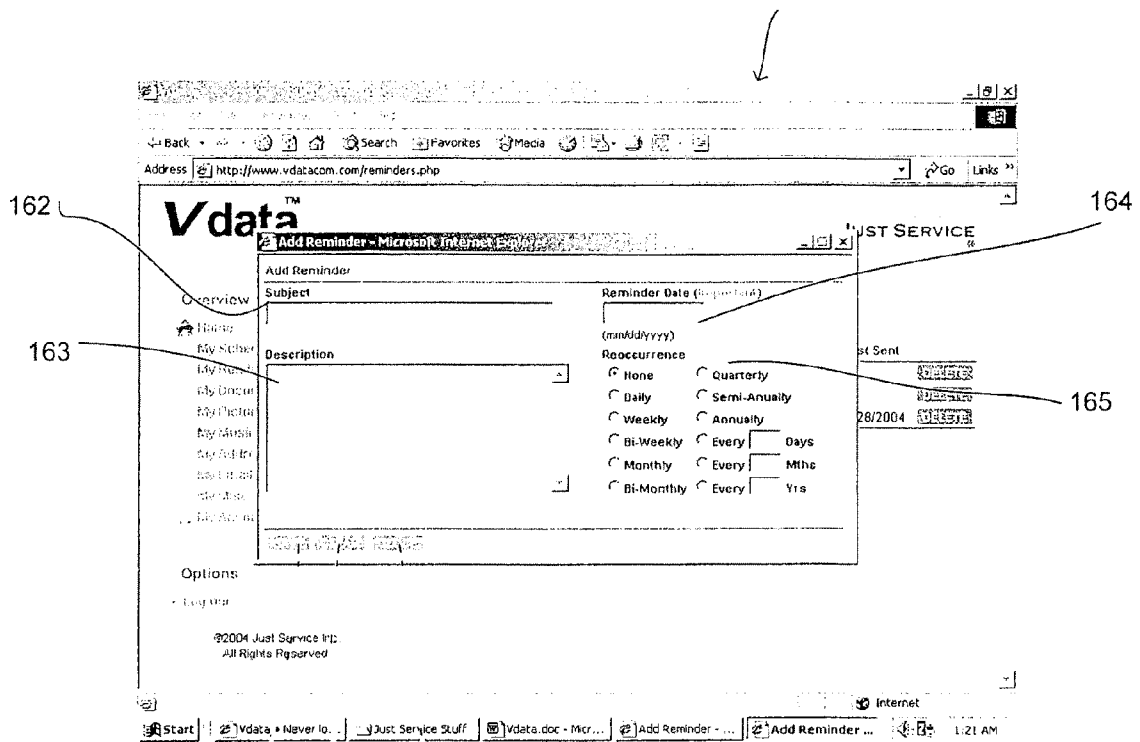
Back · Search Favorites Media

Address http://www.vdatacom.com/reminders.php

Go Links

Vdata™

JUST SERVICE

162

164

Add Reminder - Microsoft Internet Explorer

Add Reminder

Subject

Reminder Date ([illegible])

(mm/dd/yyyy)

Overview

Home

My Sche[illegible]

My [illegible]

My Docu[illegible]

My Photo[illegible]

My Musi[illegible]

My Addr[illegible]

My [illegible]

My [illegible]

My Acco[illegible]

163

Description

Reoccurrence

None

Daily

Weekly

Bi-Weekly

Monthly

Bi-Monthly

Quarterly

Semi-Anually

Annually

Every Days

Every Mths

Every Yrs

165

st Sent

28/2004

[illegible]

Options

Log Out

©2004 Just Service Inc
All Rights Reserved

Internet

Start | Vdata • Never lo... | Just Service Stuff | Vdata.doc - Micr... | Add Reminder - ... | Add Reminder ... | 1:21 AM